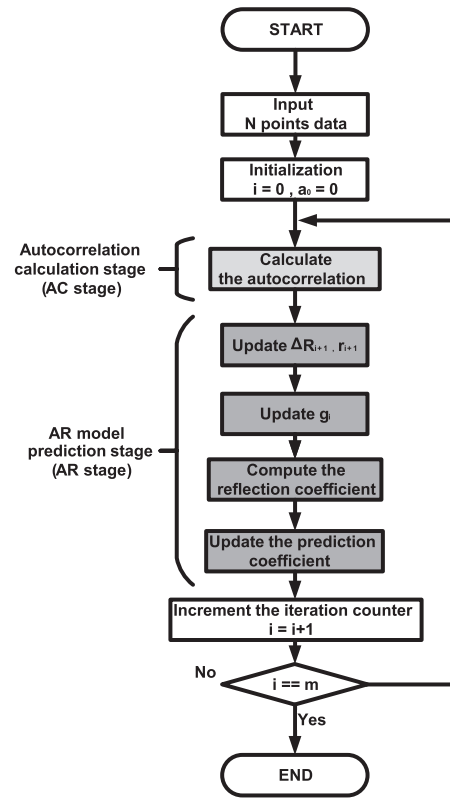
START

Input
N points data

Initialization
i = 0 , $a_0$ = 0

Autocorrelation calculation stage (AC stage)

Calculate the autocorrelation

AR model prediction stage (AR stage)

Update $\Delta R_{i+1}$ , $r_{i+1}$

Update $g_i$

Compute the reflection coefficient

Update the prediction coefficient

Increment the iteration counter
i = i+1

No

i == m

Yes

END